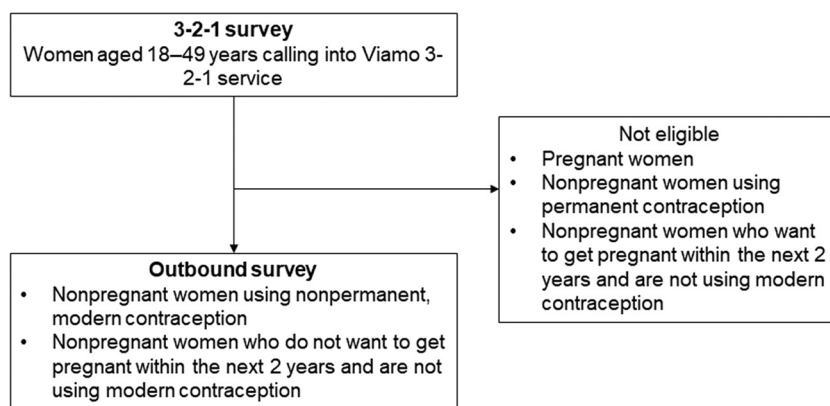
**3-2-1 survey**
Women aged 18–49 years calling into Viamo 3-2-1 service

Not eligible
- Pregnant women
- Nonpregnant women using permanent contraception
- Nonpregnant women who want to get pregnant within the next 2 years and are not using modern contraception

**Outbound survey**
- Nonpregnant women using nonpermanent, modern contraception
- Nonpregnant women who do not want to get pregnant within the next 2 years and are not using modern contraception